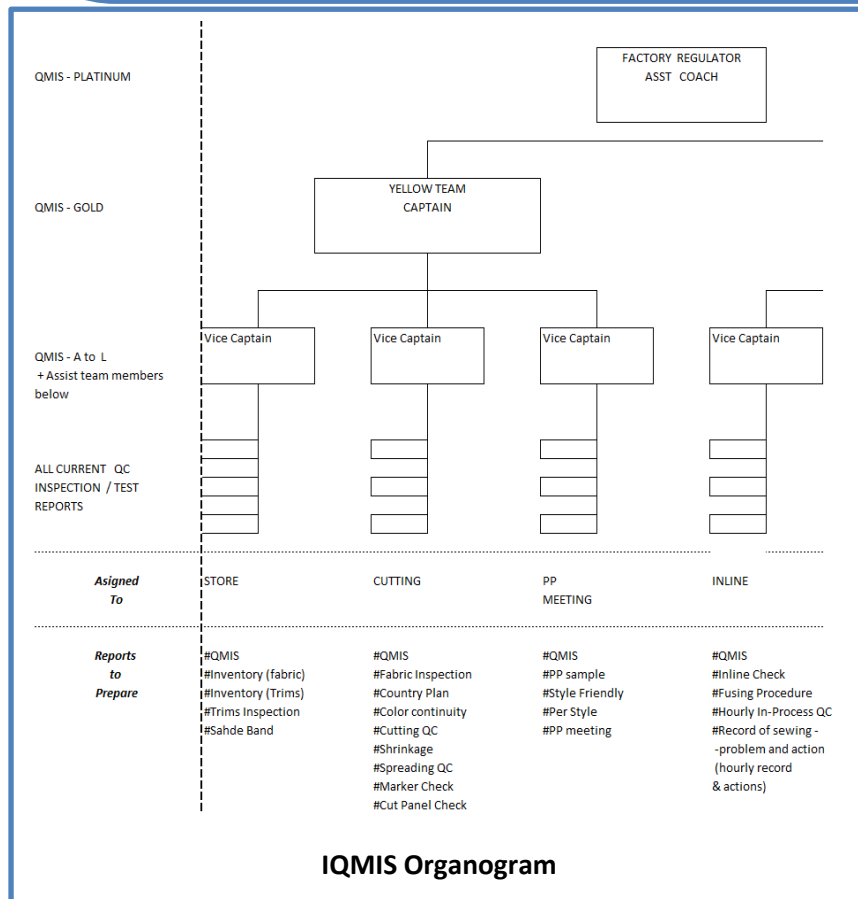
QMIS - PLATINUM

FACTORY REGULATOR
ASST COACH

QMIS - GOLD

YELLOW TEAM
CAPTAIN

QMIS - A to L
+ Assist team members below

Vice Captain

Vice Captain

Vice Captain

Vice Captain

ALL CURRENT QC INSPECTION / TEST REPORTS

Asigned To

STORE

CUTTING

PP MEETING

INLINE

Reports to Prepare

#QMIS
#Inventory (fabric)
#Inventory (Trims)
#Trims Inspection
#Sahde Band

#QMIS
#Fabric Inspection
#Country Plan
#Color continuity
#Cutting QC
#Shrinkage
#Spreading QC
#Marker Check
#Cut Panel Check

#QMIS
#PP sample
#Style Friendly
#Per Style
#PP meeting

#QMIS
#Inline Check
#Fusing Procedure
#Hourly In-Process QC
#Record of sewing - -problem and action (hourly record & actions)

IQMIS Organogram